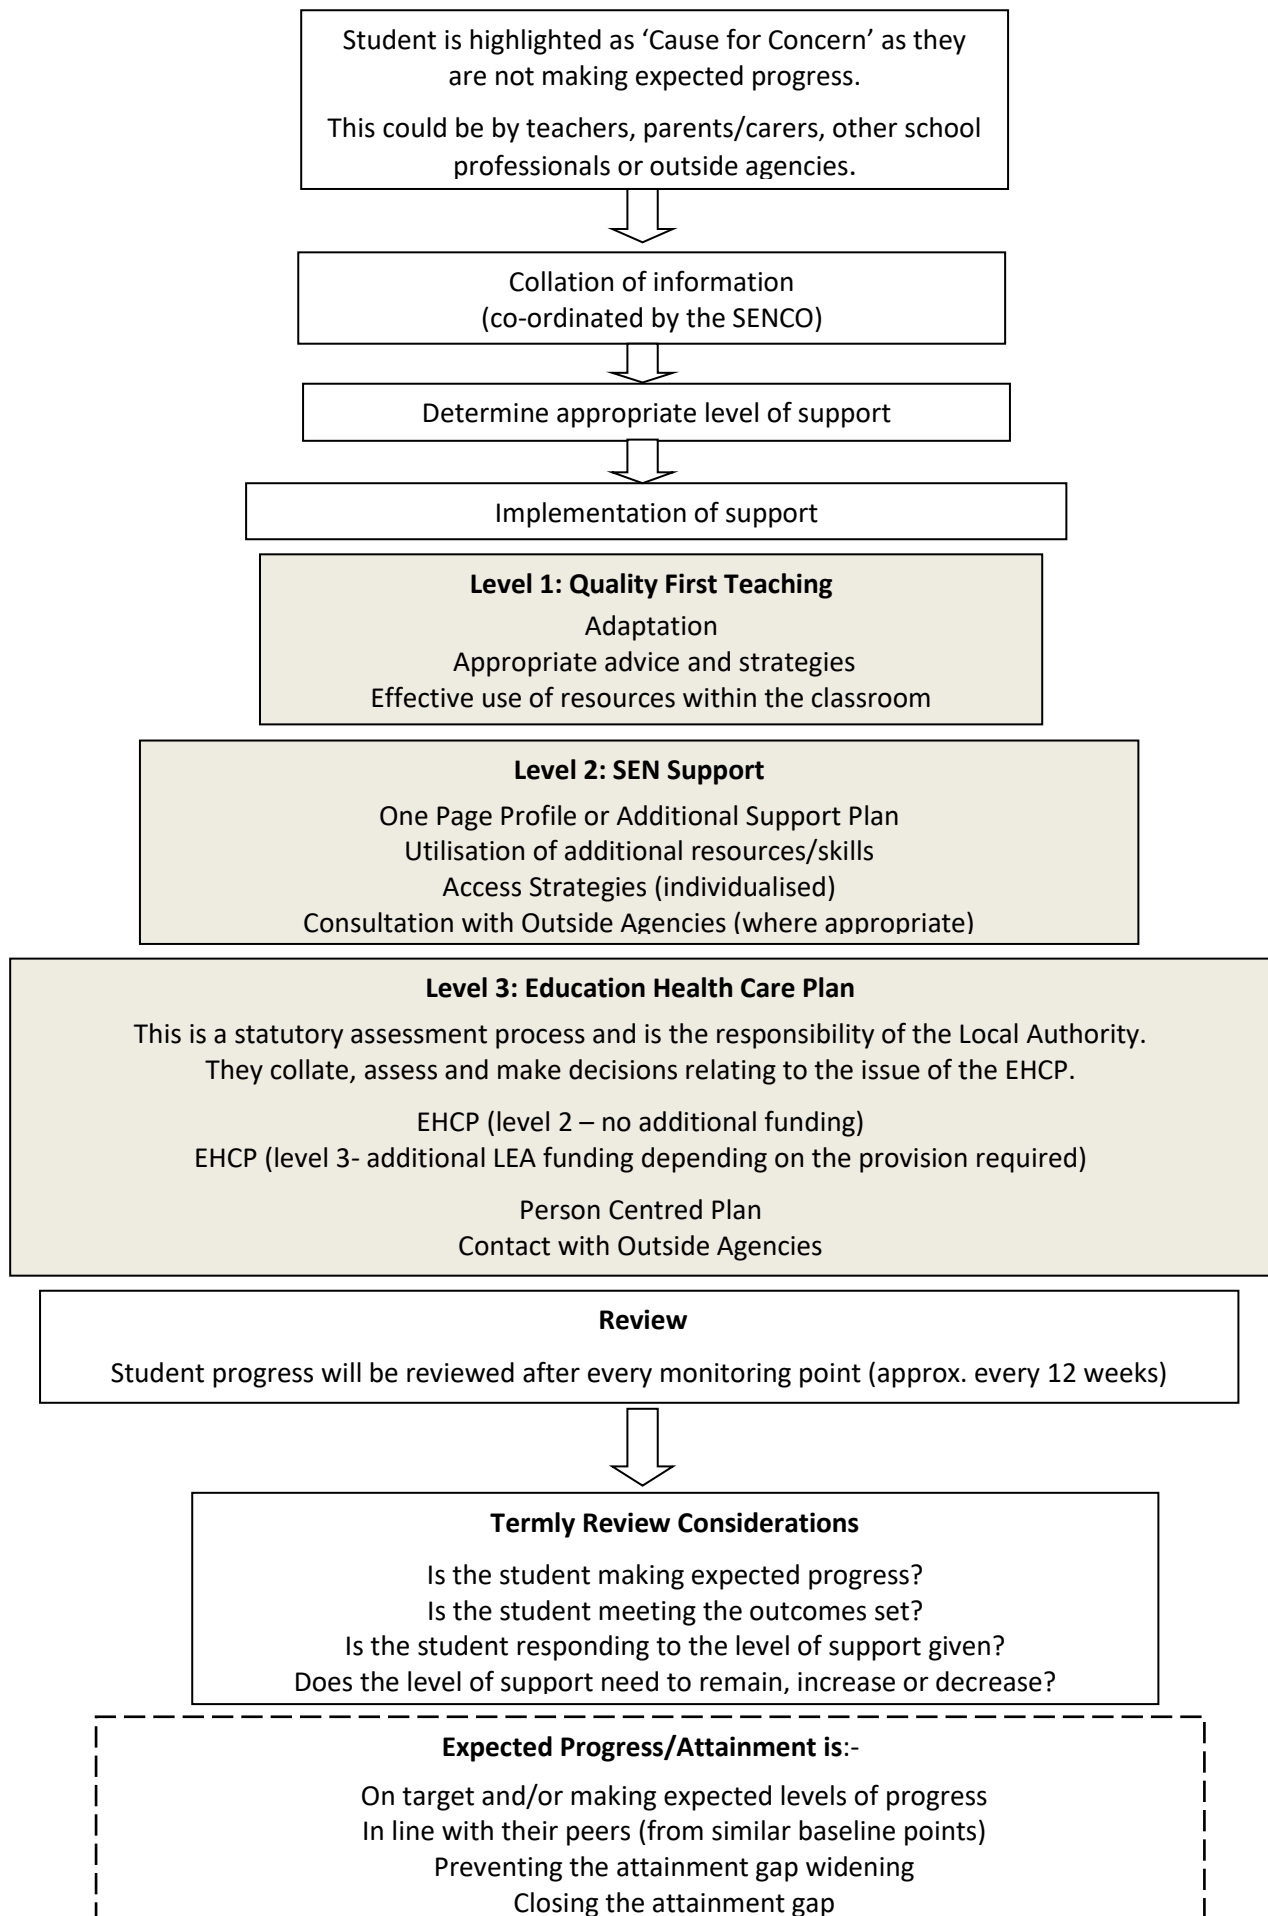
Student is highlighted as ‘Cause for Concern’ as they are not making expected progress.

This could be by teachers, parents/carers, other school professionals or outside agencies.

Collation of information
(co-ordinated by the SENCO)

Determine appropriate level of support

Implementation of support

**Level 1: Quality First Teaching**
Adaptation
Appropriate advice and strategies
Effective use of resources within the classroom

**Level 2: SEN Support**
One Page Profile or Additional Support Plan
Utilisation of additional resources/skills
Access Strategies (individualised)
Consultation with Outside Agencies (where appropriate)

**Level 3: Education Health Care Plan**
This is a statutory assessment process and is the responsibility of the Local Authority. They collate, assess and make decisions relating to the issue of the EHCP.

EHCP (level 2 – no additional funding)
EHCP (level 3- additional LEA funding depending on the provision required)

Person Centred Plan
Contact with Outside Agencies

**Review**
Student progress will be reviewed after every monitoring point (approx. every 12 weeks)

**Termly Review Considerations**
Is the student making expected progress?
Is the student meeting the outcomes set?
Is the student responding to the level of support given?
Does the level of support need to remain, increase or decrease?

**Expected Progress/Attainment is**:-
On target and/or making expected levels of progress
In line with their peers (from similar baseline points)
Preventing the attainment gap widening
Closing the attainment gap